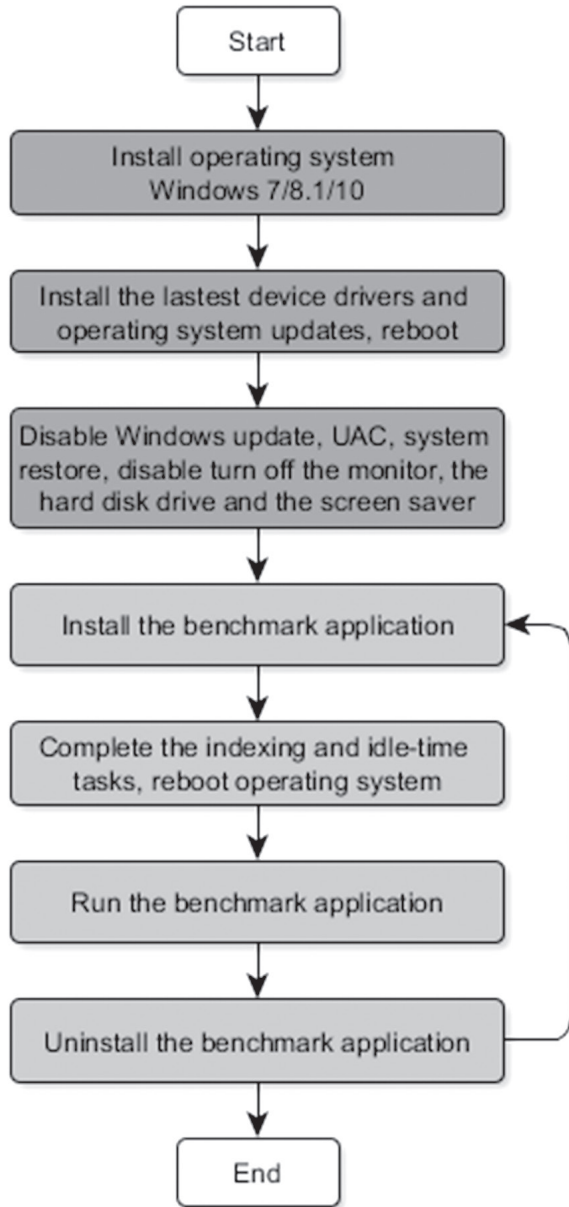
Start

Install operating system Windows 7/8.1/10

Install the lastest device drivers and operating system updates, reboot

Disable Windows update, UAC, system restore, disable turn off the monitor, the hard disk drive and the screen saver

Install the benchmark application

Complete the indexing and idle-time tasks, reboot operating system

Run the benchmark application

Uninstall the benchmark application

End